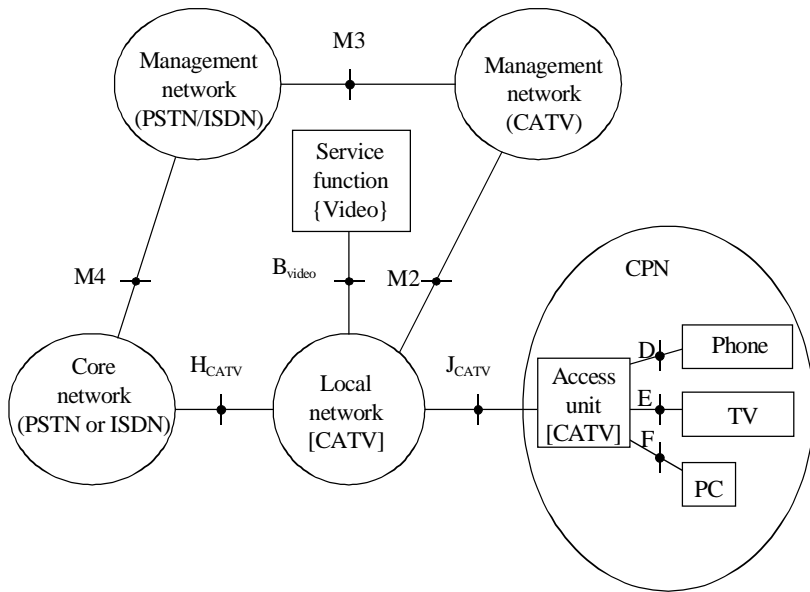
Management network (PSTN/ISDN)

M3

Management network (CATV)

Service function {Video}

M4

$B_{video}$

M2

CPN

Core network (PSTN or ISDN)

$H_{CATV}$

Local network [CATV]

$J_{CATV}$

Access unit [CATV]

D

Phone

E

TV

F

PC